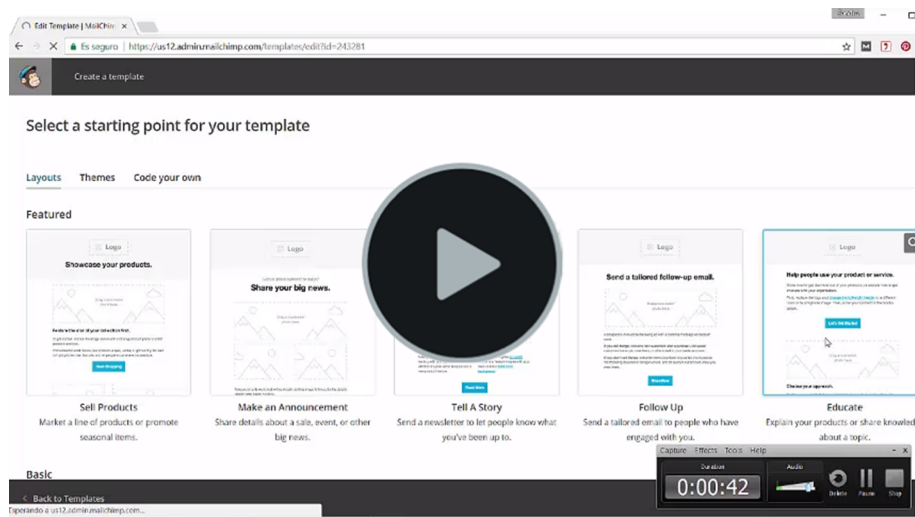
Edit Template | MailChim

Es seguro | https://us12.admin.mailchimp.com/templates/edit?id=243281

Create a template

Select a starting point for your template

Layouts Themes Code your own

Featured

Logo
Showcase your products.

Logo
Share your big news.

Logo
Send a tailored follow-up email.

Logo
Help people use your product or service.

Sell Products
Market a line of products or promote seasonal items.

Make an Announcement
Share details about a sale, event, or other big news.

Tell A Story
Send a newsletter to let people know what you've been up to.

Follow Up
Send a tailored email to people who have engaged with you.

Educate
Explain your products or share knowled about a topic.

Basic

Back to Templates

Esperando a us12.admin.mailchimp.com...

Capture Effects Tools Help
Duration Audio
0:00:42
Delete Pause Stop